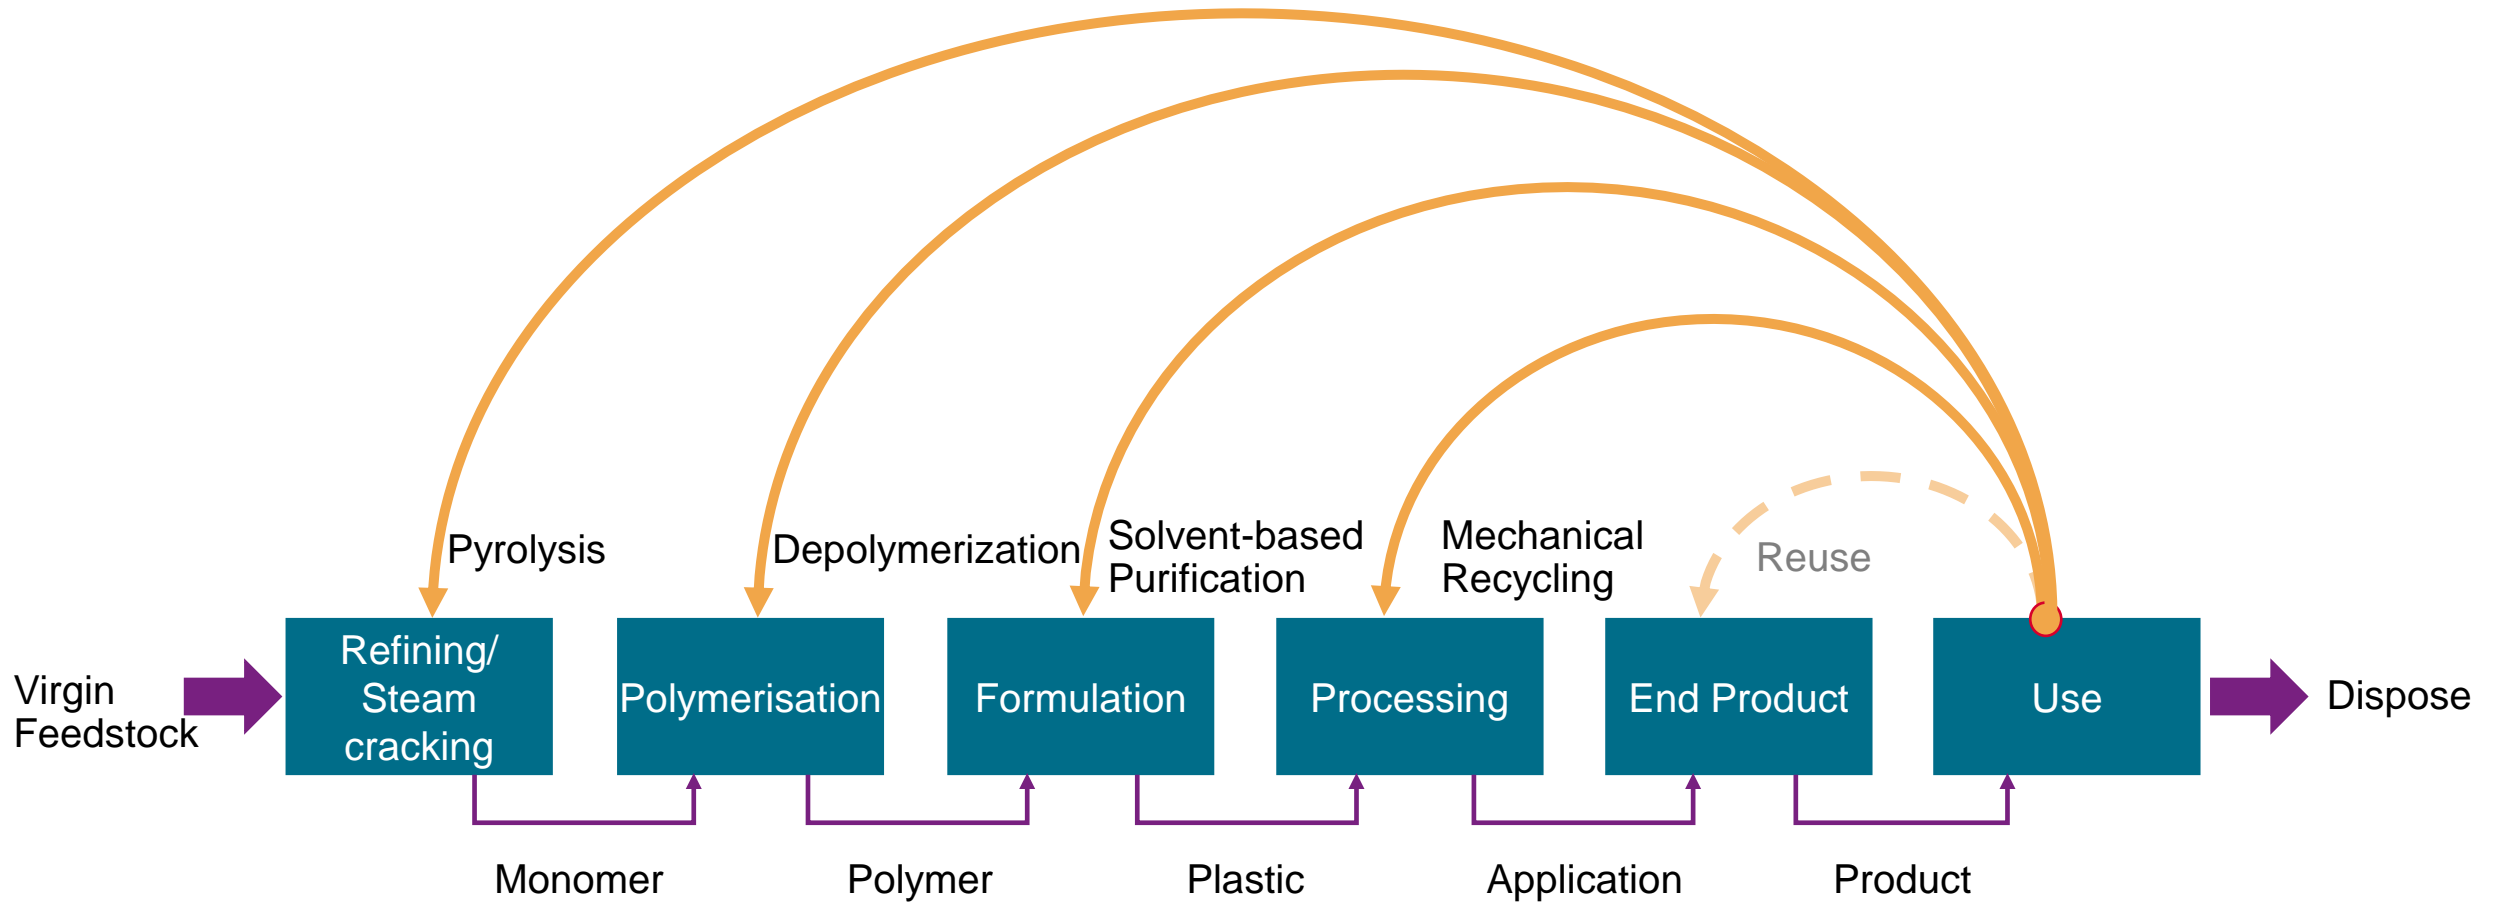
Pyrolysis

Depolymerization

Solvent-based Purification

Mechanical Recycling

Reuse

Virgin Feedstock

Refining/ Steam cracking

Polymerisation

Formulation

Processing

End Product

Use

Dispose

Monomer

Polymer

Plastic

Application

Product